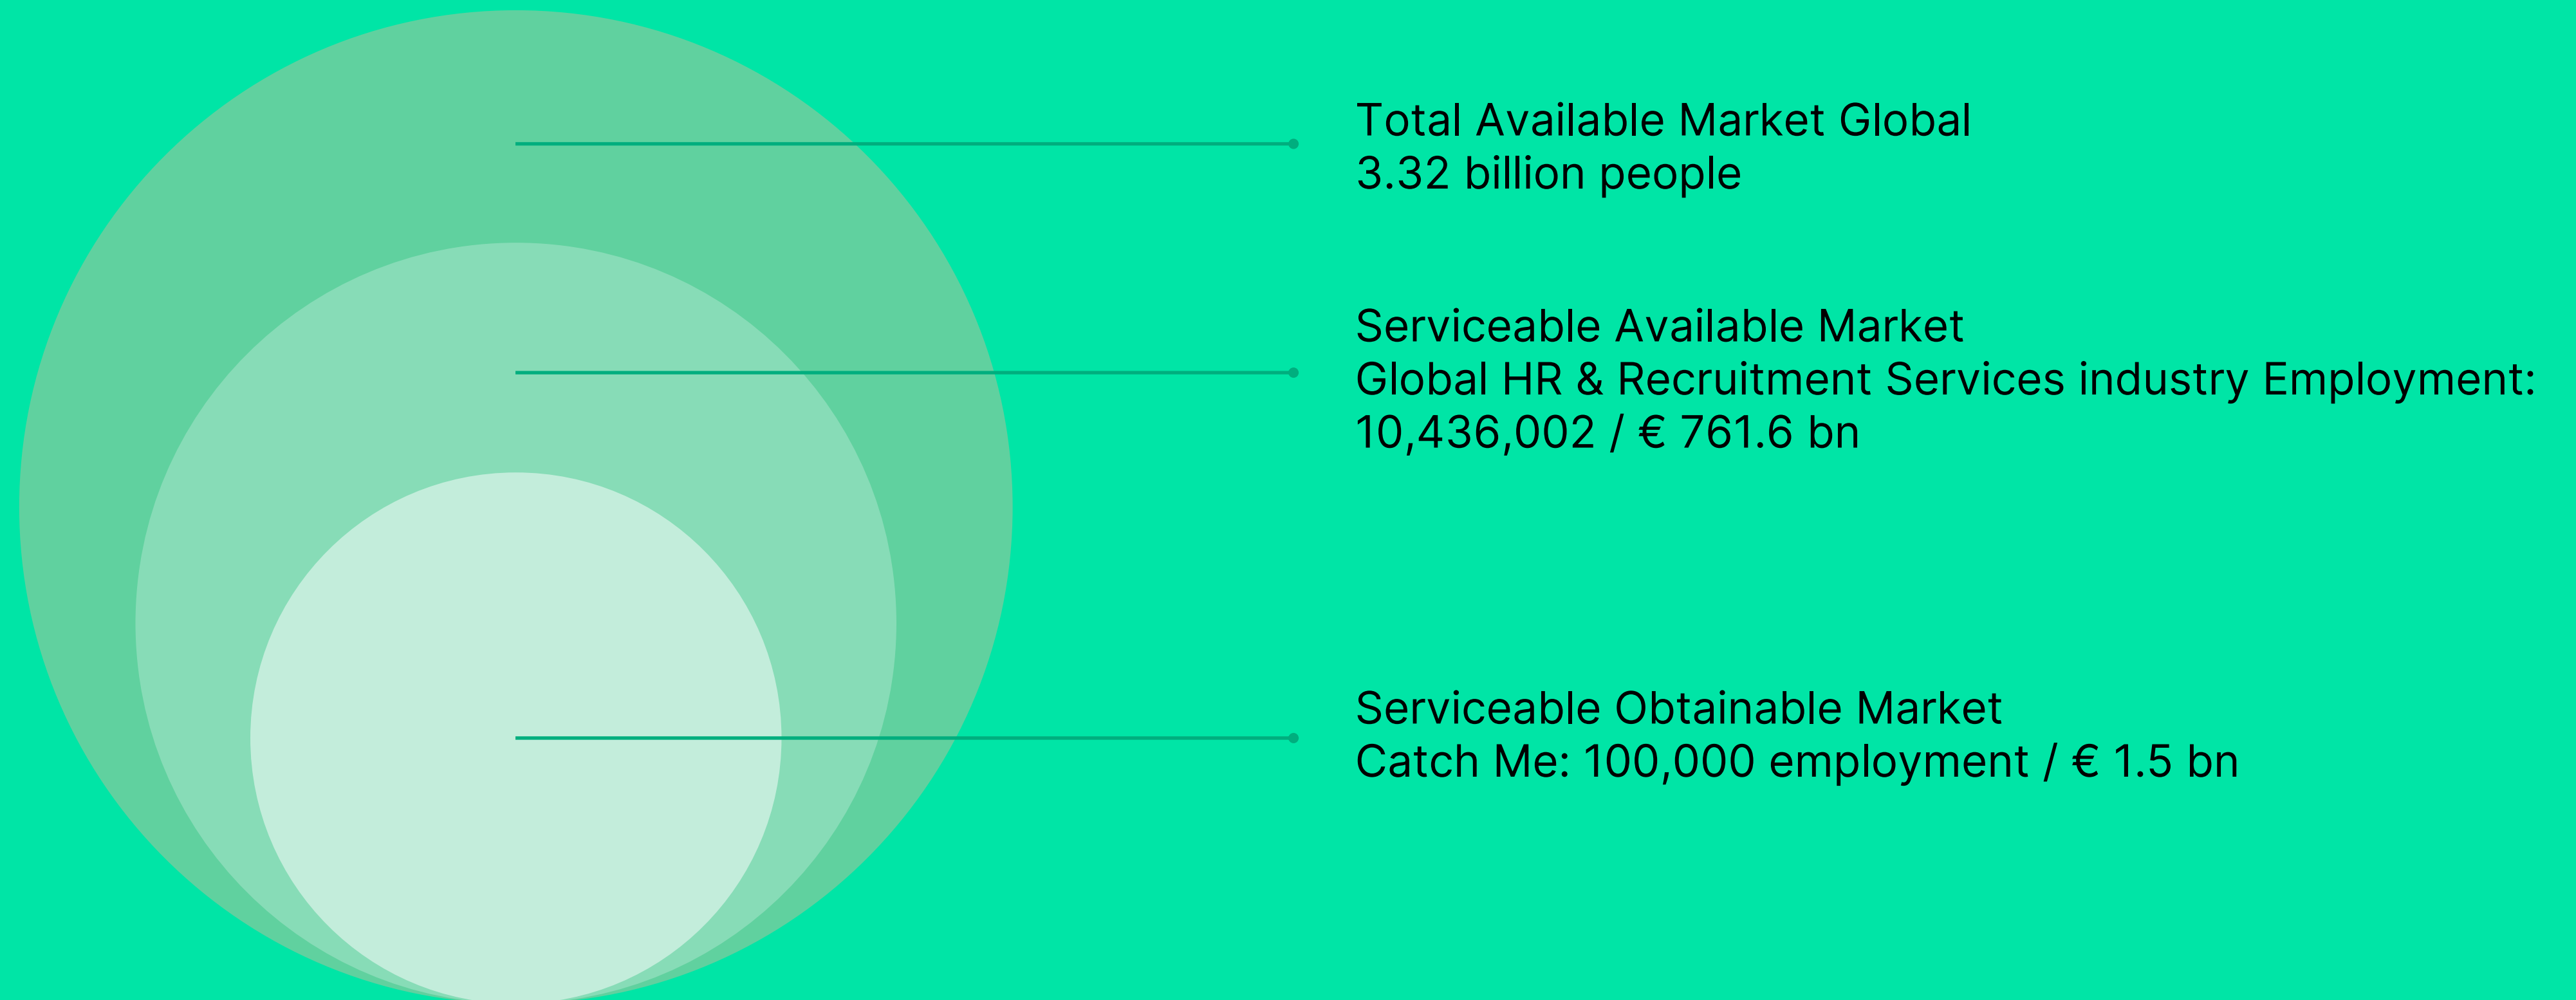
Total Available Market Global
3.32 billion people

Serviceable Available Market
Global HR & Recruitment Services industry Employment:
10,436,002 / € 761.6 bn

Serviceable Obtainable Market
Catch Me: 100,000 employment / € 1.5 bn